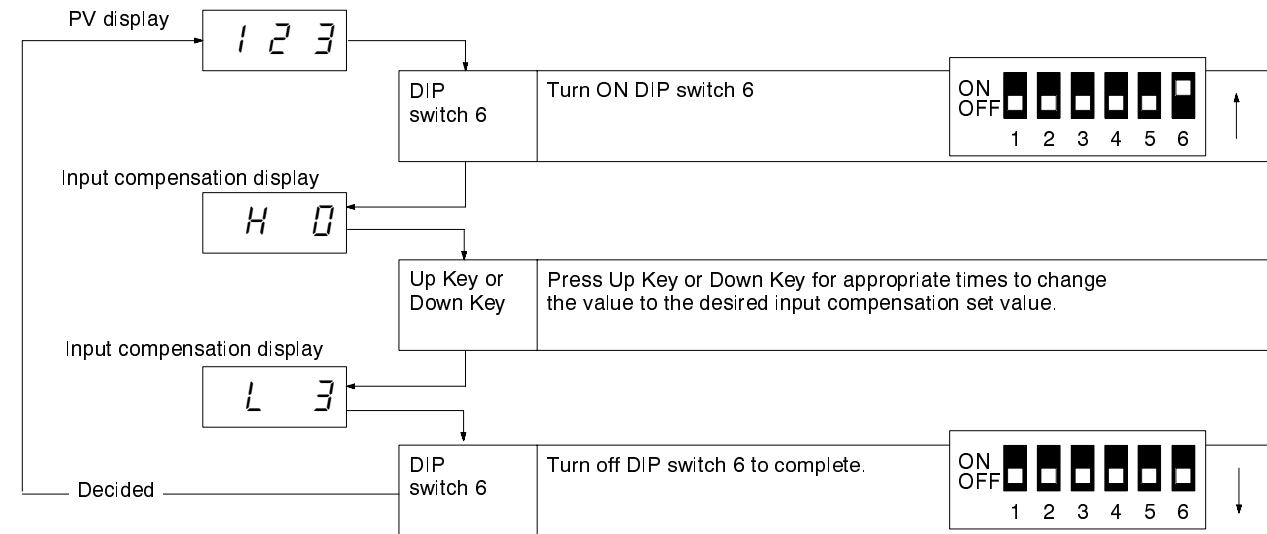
PV display

1 2 3

DIP switch 6

Turn ON DIP switch 6

ON
OFF
1 2 3 4 5 6

Input compensation display

H 0

Up Key or Down Key

Press Up Key or Down Key for appropriate times to change the value to the desired input compensation set value.

Input compensation display

L 3

Decided

DIP switch 6

Turn off DIP switch 6 to complete.

ON
OFF
1 2 3 4 5 6